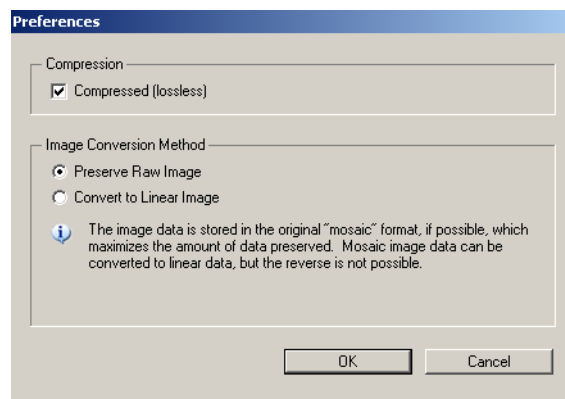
Preferences

Compression

Compressed (lossless)

Image Conversion Method

Preserve Raw Image

Convert to Linear Image

The image data is stored in the original "mosaic" format, if possible, which maximizes the amount of data preserved. Mosaic image data can be converted to linear data, but the reverse is not possible.

OK

Cancel